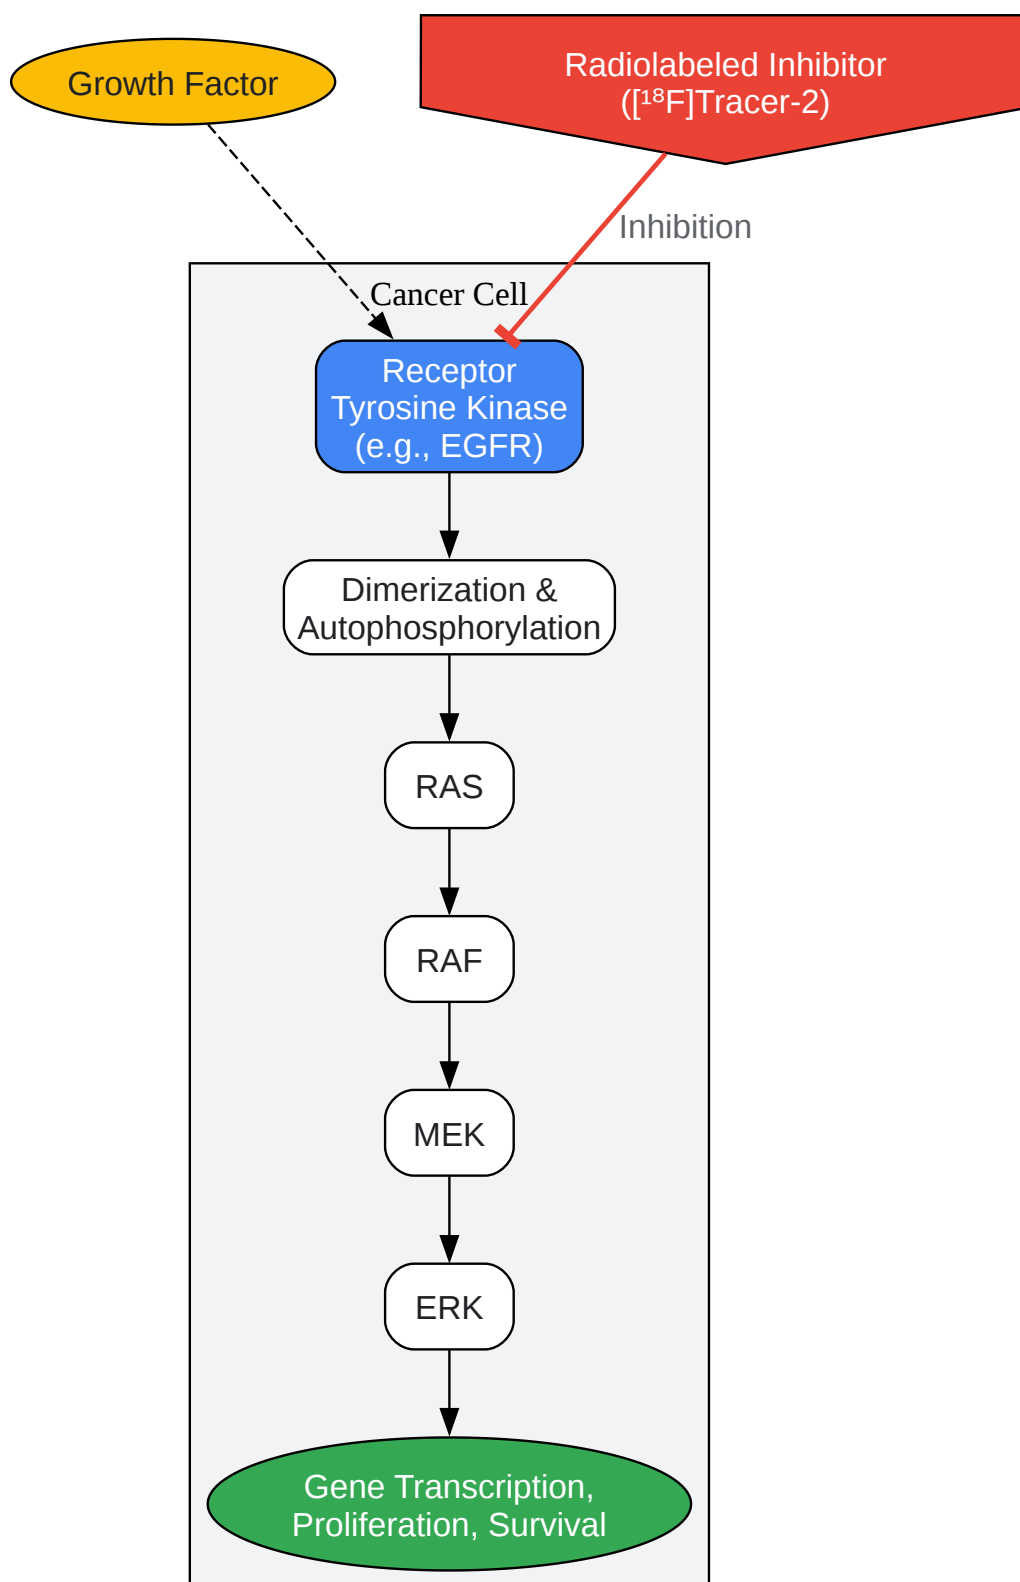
Growth Factor

Radiolabeled Inhibitor
([$^{18}$F]Tracer-2)

Inhibition

Cancer Cell

Receptor
Tyrosine Kinase
(e.g., EGFR)

Dimerization &
Autophosphorylation

RAS

RAF

MEK

ERK

Gene Transcription,
Proliferation, Survival